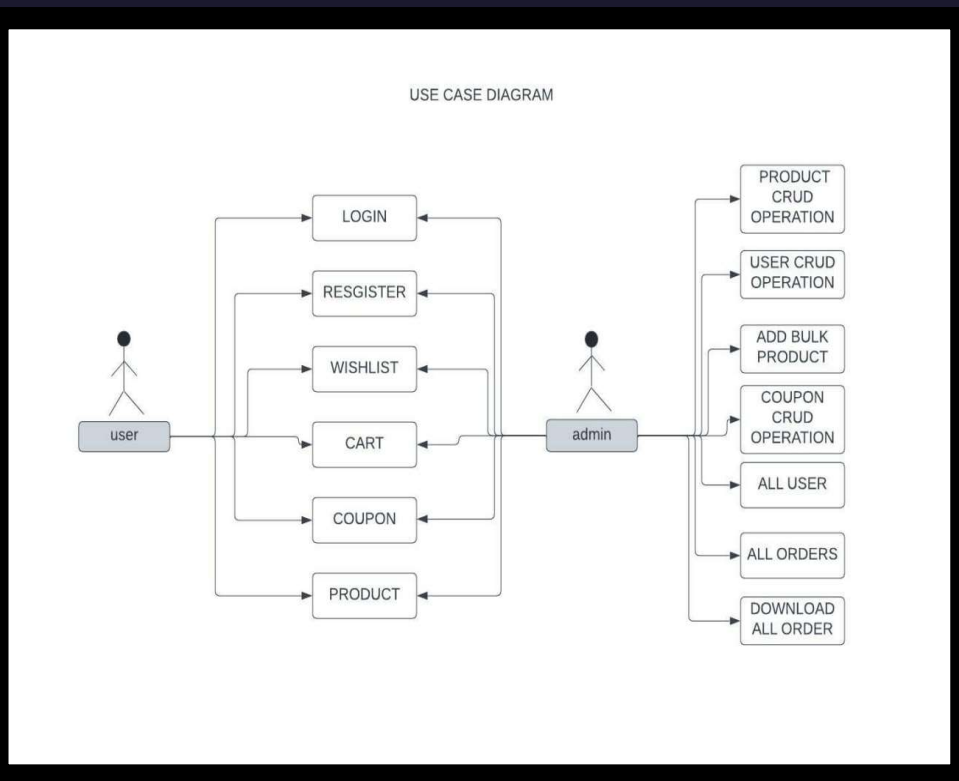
USE CASE DIAGRAM

user

LOGIN

RESGISTER

WISHLIST

CART

COUPON

PRODUCT

admin

PRODUCT CRUD OPERATION

USER CRUD OPERATION

ADD BULK PRODUCT

COUPON CRUD OPERATION

ALL USER

ALL ORDERS

DOWNLOAD ALL ORDER